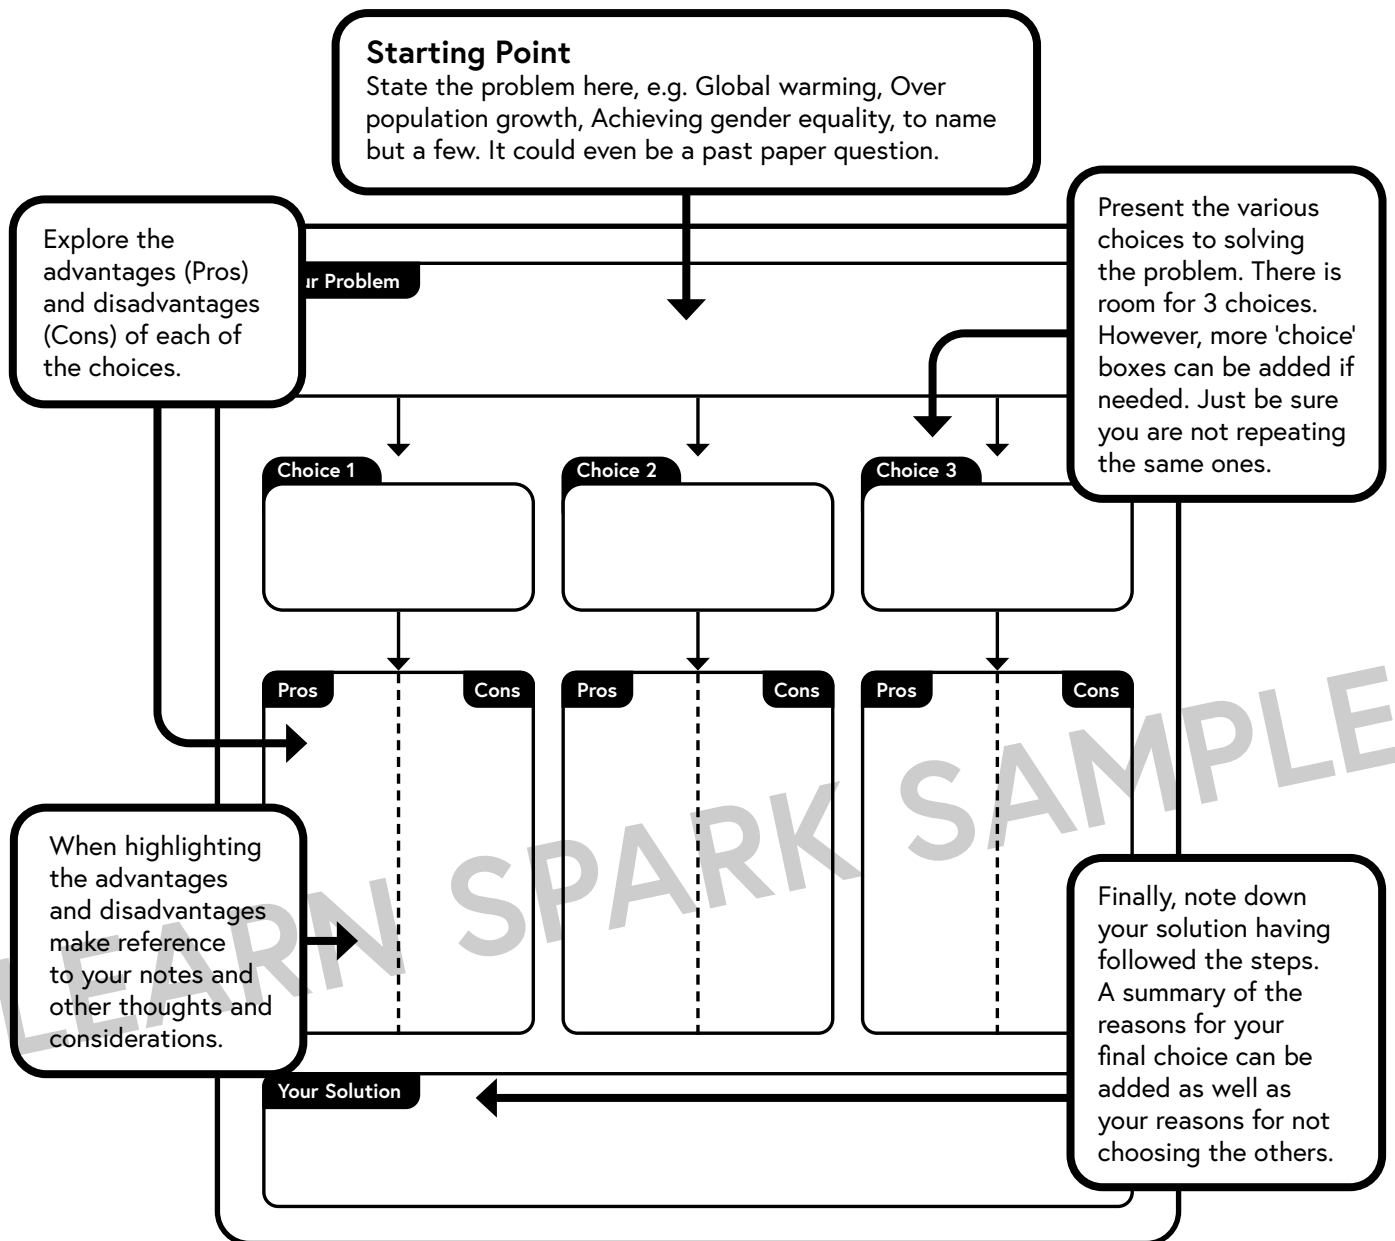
**Starting Point**
State the problem here, e.g. Global warming, Over population growth, Achieving gender equality, to name but a few. It could even be a past paper question.

Explore the advantages (Pros) and disadvantages (Cons) of each of the choices.

ur Problem

Present the various choices to solving the problem. There is room for 3 choices. However, more 'choice' boxes can be added if needed. Just be sure you are not repeating the same ones.

Choice 1

Choice 2

Choice 3

Pros

Cons

Pros

Cons

Pros

Cons

When highlighting the advantages and disadvantages make reference to your notes and other thoughts and considerations.

LEARN SPARK SAMPLE

Finally, note down your solution having followed the steps. A summary of the reasons for your final choice can be added as well as your reasons for not choosing the others.

Your Solution